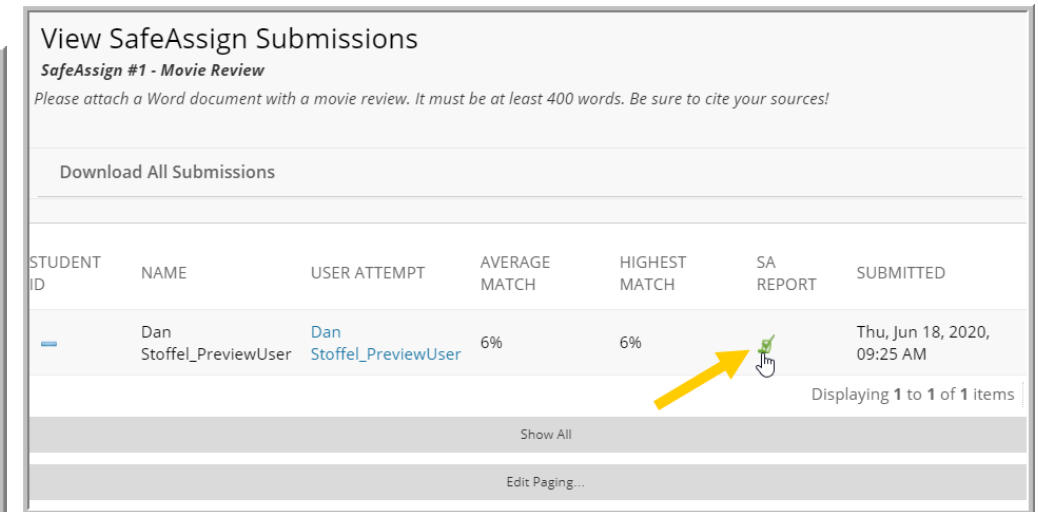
View SafeAssign Submissions

SafeAssign #1 - Movie Review

Please attach a Word document with a movie review. It must be at least 400 words. Be sure to cite your sources!

Download All Submissions

| STUDENT ID | NAME | USER ATTEMPT | AVERAGE MATCH | HIGHEST MATCH | SA REPORT | SUBMITTED |
|---|---|---|---|---|---|---|
| — | Dan Stoffel_PreviewUser | Dan Stoffel_PreviewUser | 6% | 6% | | Thu, Jun 18, 2020, 09:25 AM |

Displaying 1 to 1 of 1 items

Show All

Edit Paging...